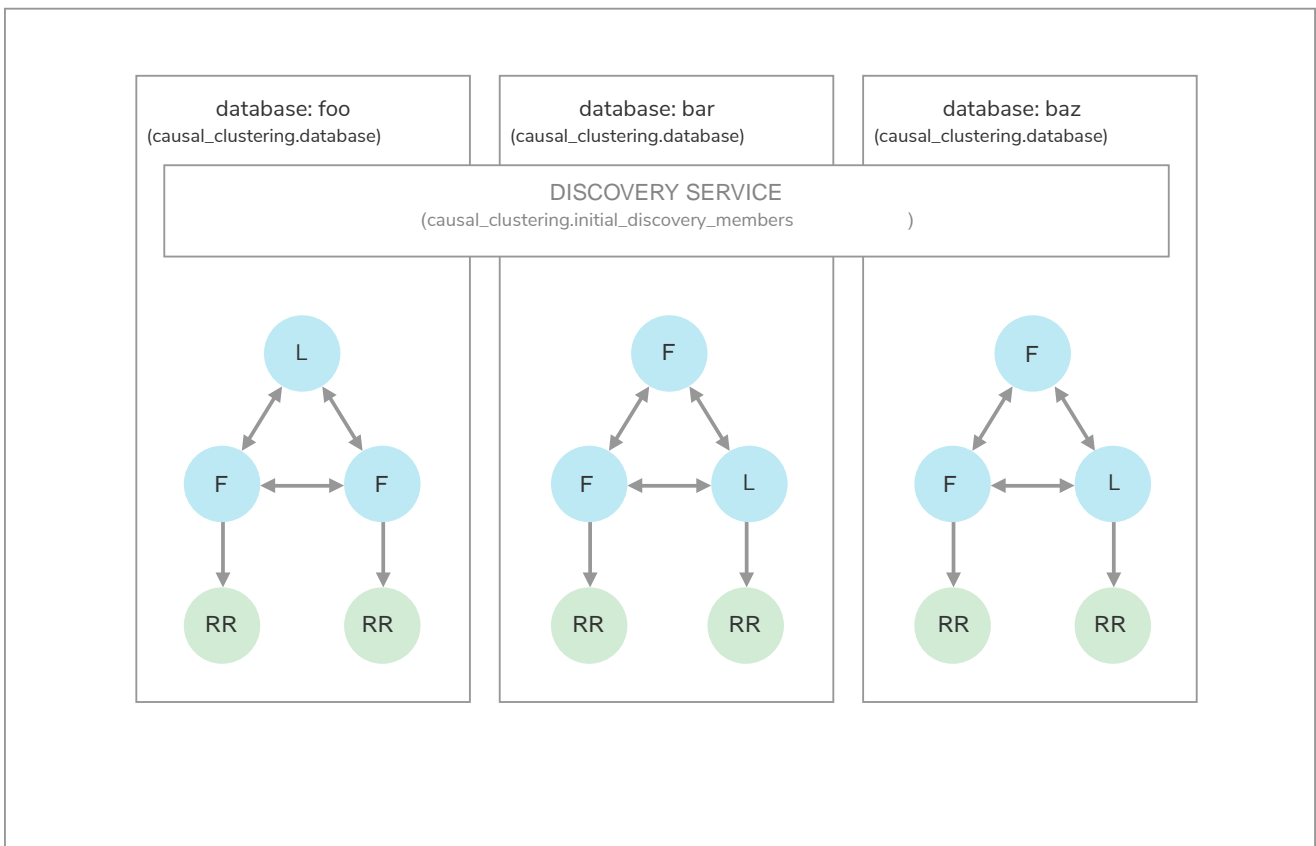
database: foo
(causal_clustering.database)

database: bar
(causal_clustering.database)

database: baz
(causal_clustering.database)

DISCOVERY SERVICE
(causal_clustering.initial_discovery_members )

L
F
F
RR
RR

F
F
L
RR
RR

F
F
L
RR
RR